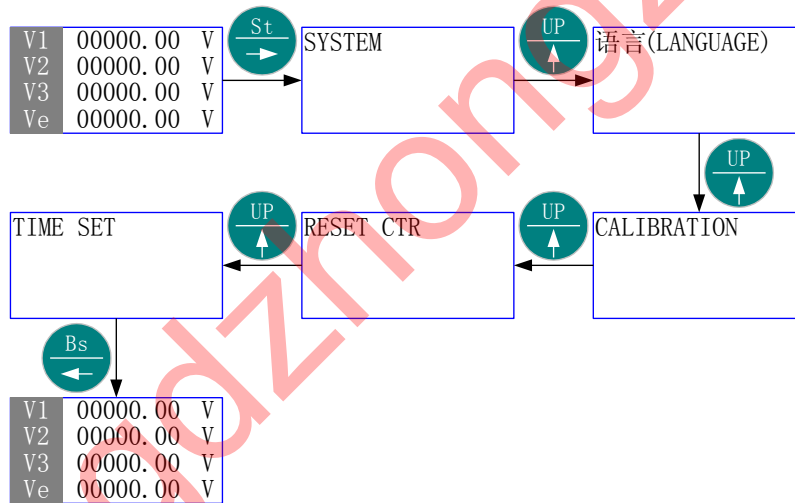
| V1 | 00000.00 V |
|---|---|
| V2 | 00000.00 V |
| V3 | 00000.00 V |
| Ve | 00000.00 V |

St

SYSTEM

UP

语言(LANGUAGE)

UP

CALIBRATION

UP

RESET CTR

UP

TIME SET

Bs

| V1 | 00000.00 V |
|---|---|
| V2 | 00000.00 V |
| V3 | 00000.00 V |
| Ve | 00000.00 V |

dzhong